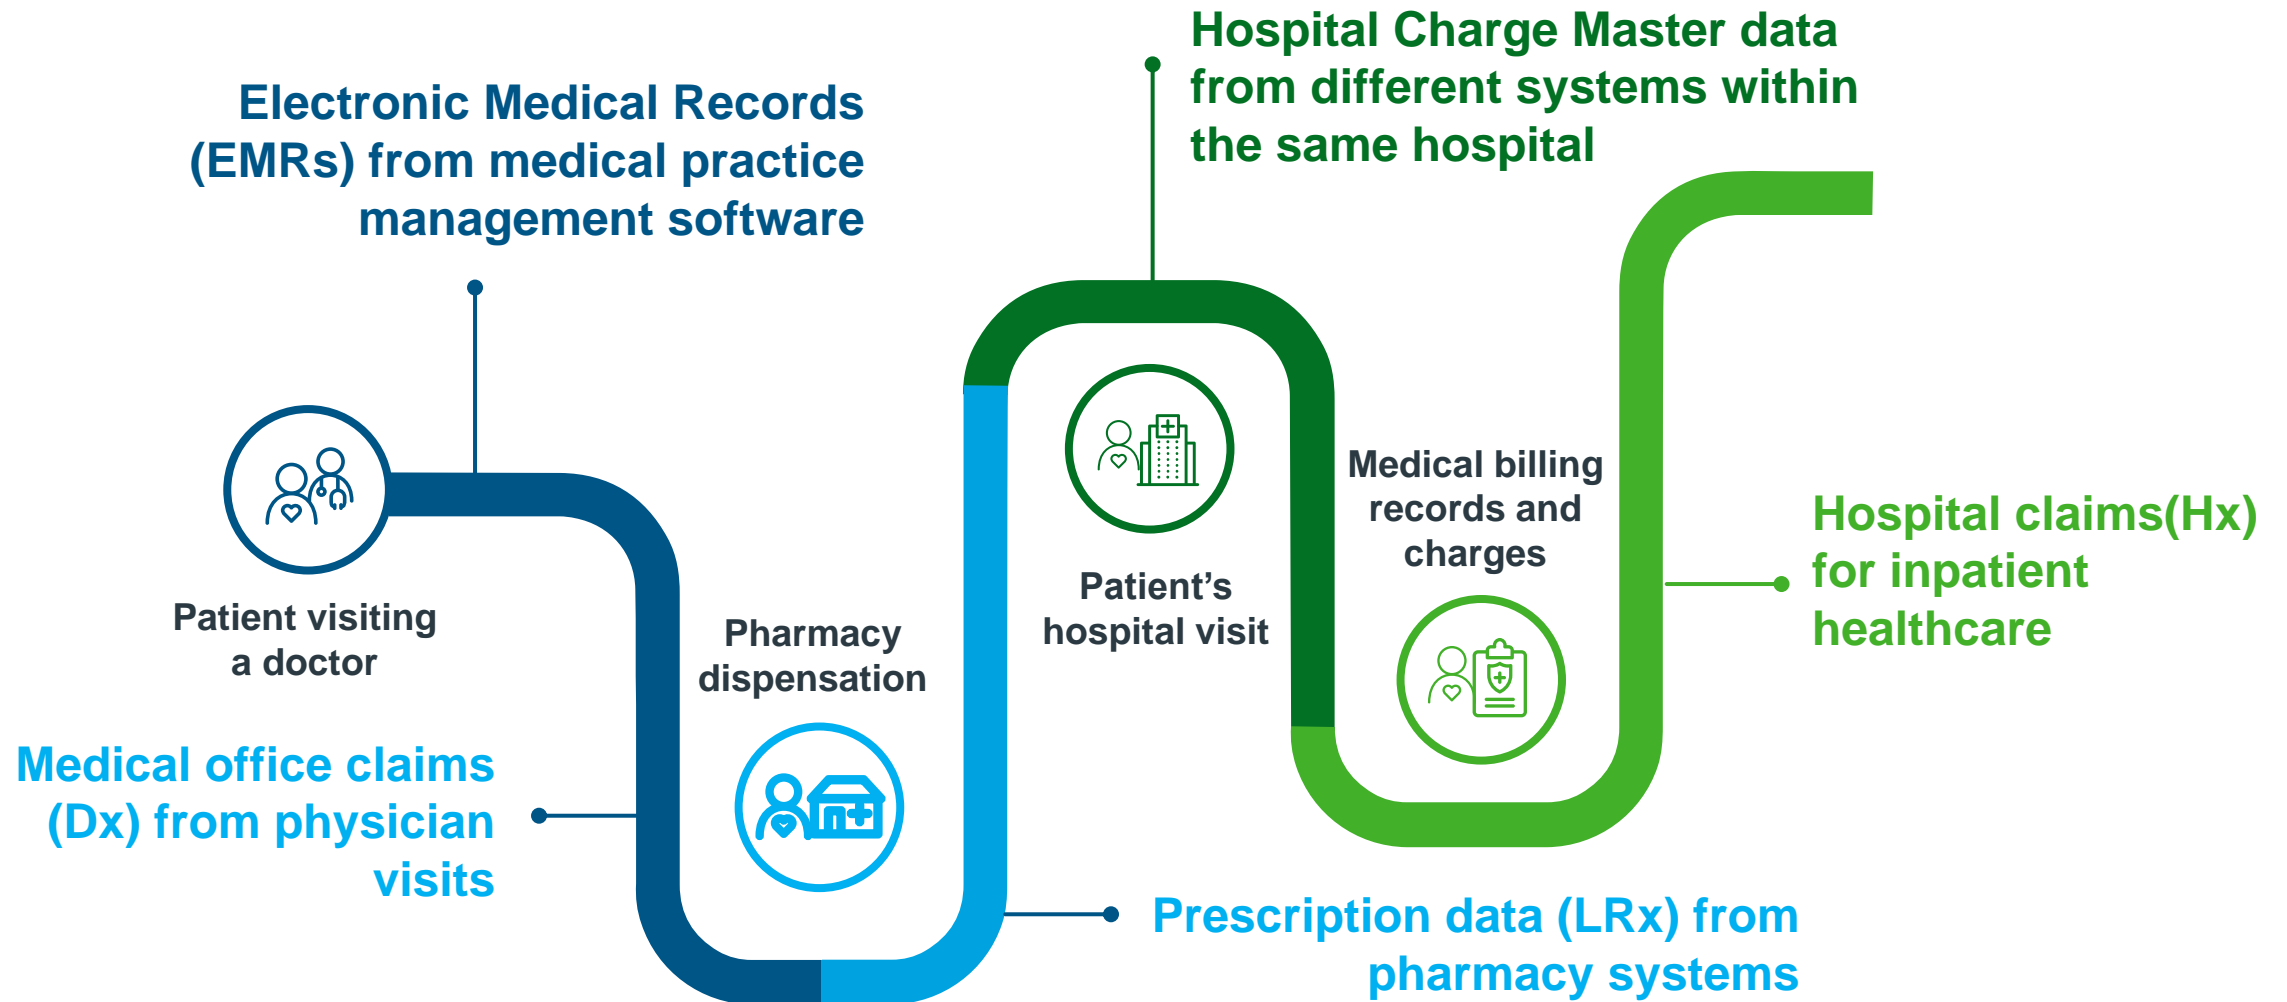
Hospital Charge Master data from different systems within the same hospital

Electronic Medical Records (EMRs) from medical practice management software

Patient visiting a doctor

Pharmacy dispensation

Patient's hospital visit

Medical billing records and charges

Hospital claims(Hx) for inpatient healthcare

Medical office claims (Dx) from physician visits

Prescription data (LRx) from pharmacy systems